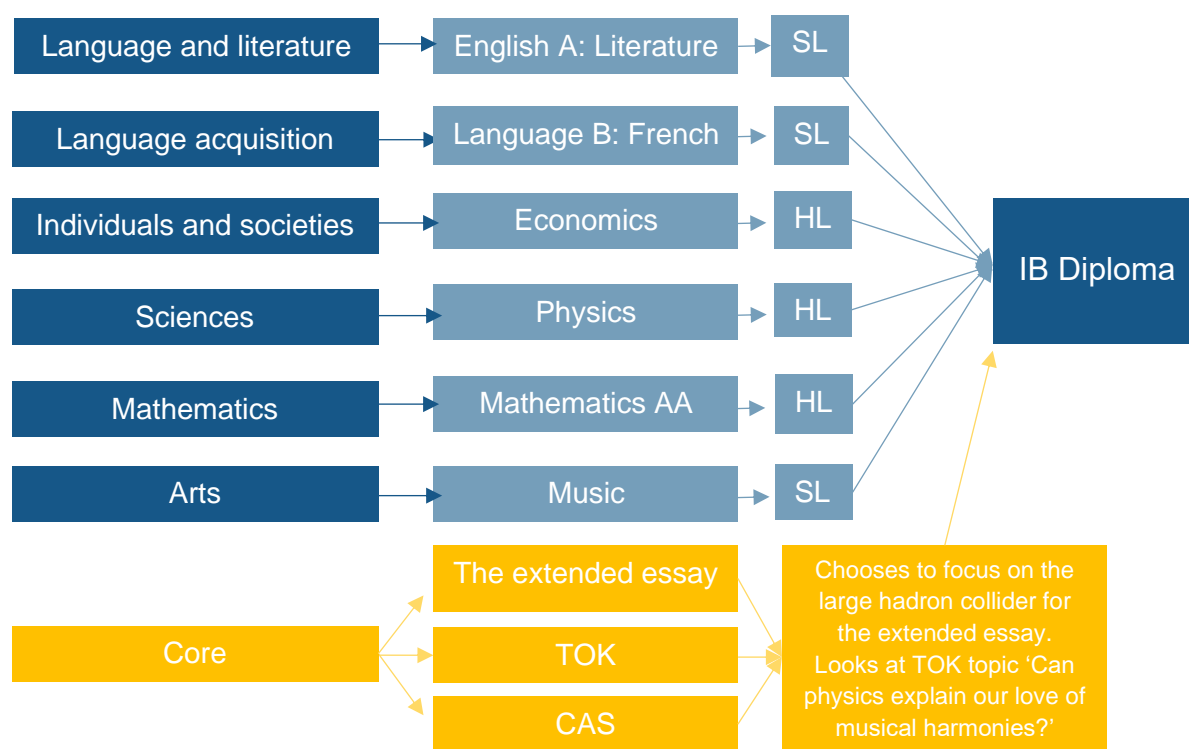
Language and literature

English A: Literature

SL

Language acquisition

Language B: French

SL

Individuals and societies

Economics

HL

Sciences

Physics

HL

Mathematics

Mathematics AA

HL

Arts

Music

SL

IB Diploma

Core

The extended essay

TOK

CAS

Chooses to focus on the large hadron collider for the extended essay. Looks at TOK topic ‘Can physics explain our love of musical harmonies?’